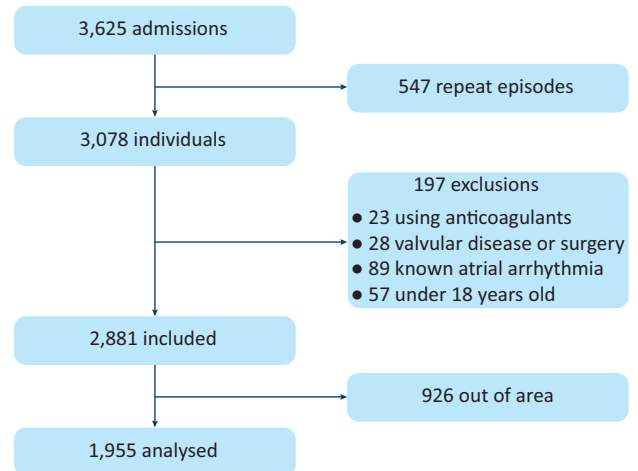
3,625 admissions

547 repeat episodes

3,078 individuals

197 exclusions
● 23 using anticoagulants
● 28 valvular disease or surgery
● 89 known atrial arrhythmia
● 57 under 18 years old

2,881 included

926 out of area

1,955 analysed